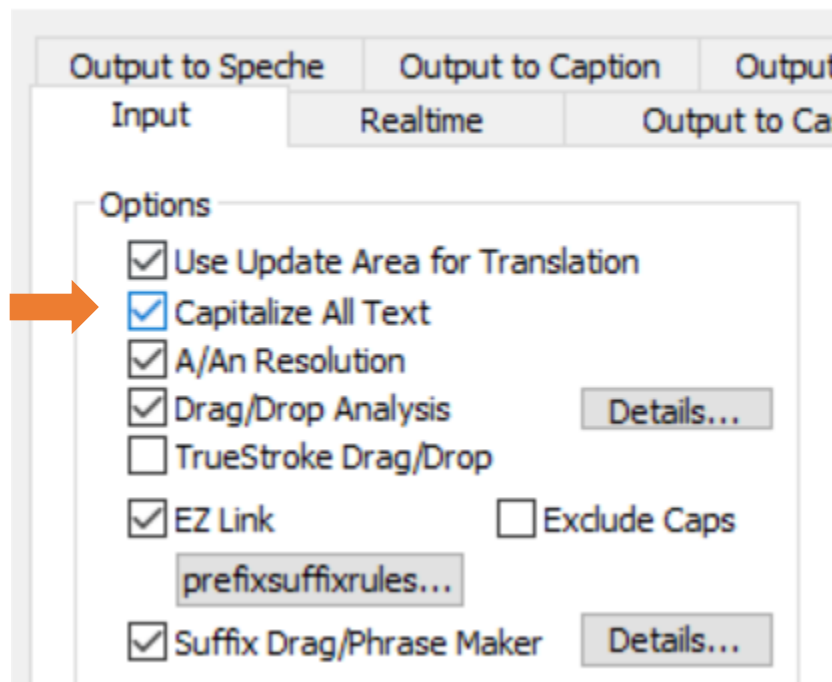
Output to Speche
Output to Caption
Output
Input
Realtime
Output to Ca

Options
Use Update Area for Translation
Capitalize All Text
A/An Resolution
Drag/Drop Analysis
Details...
TrueStroke Drag/Drop
EZ Link
Exclude Caps
prefixsuffixrules...
Suffix Drag/Phrase Maker
Details...